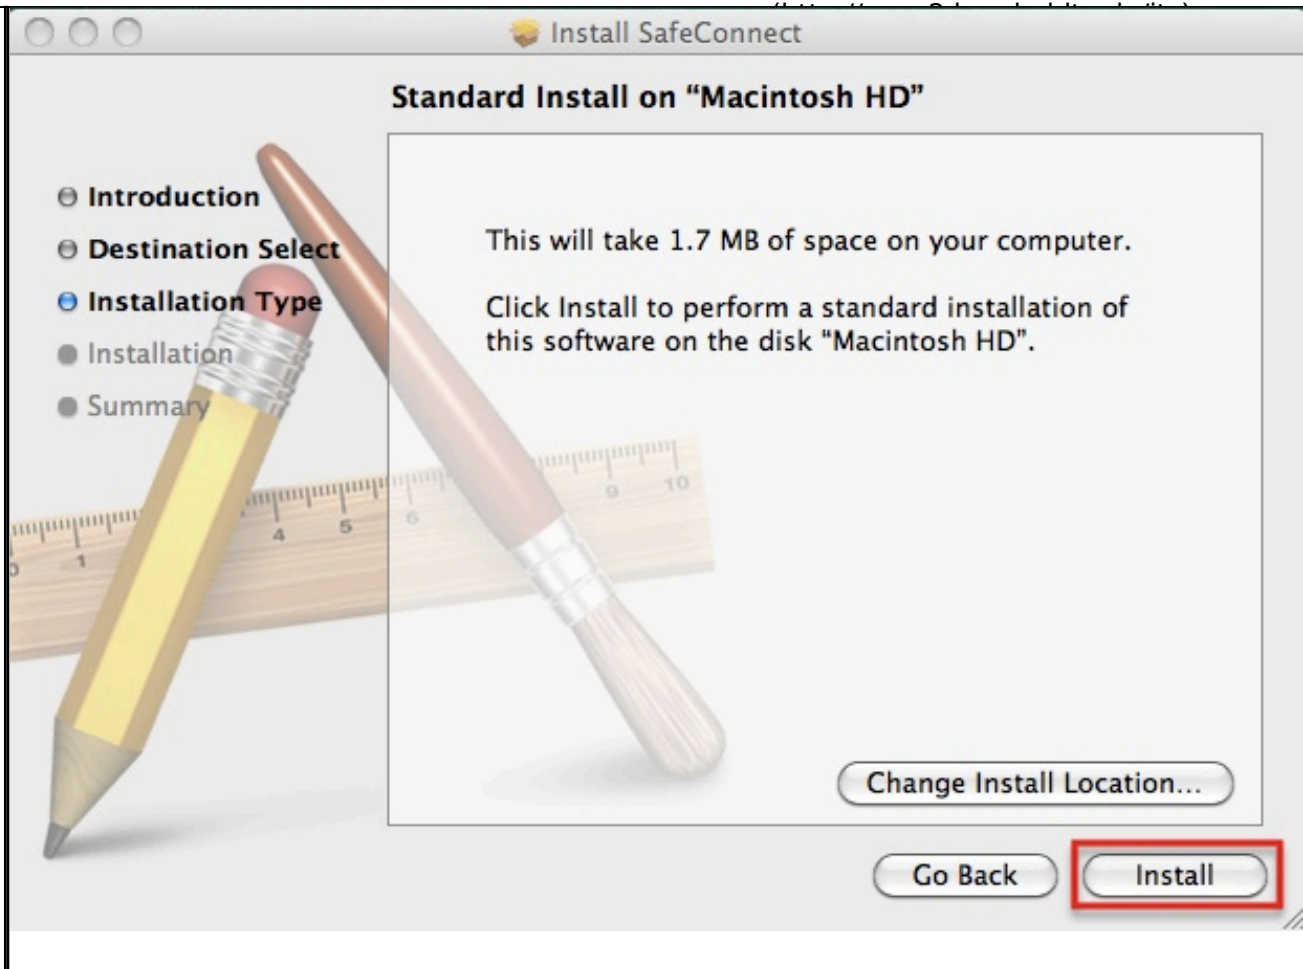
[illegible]

Install SafeConnect

Standard Install on “Macintosh HD”

Introduction
Destination Select
Installation Type
Installation
Summary

This will take 1.7 MB of space on your computer.

Click Install to perform a standard installation of this software on the disk "Macintosh HD".

Change Install Location...

Go Back

Install